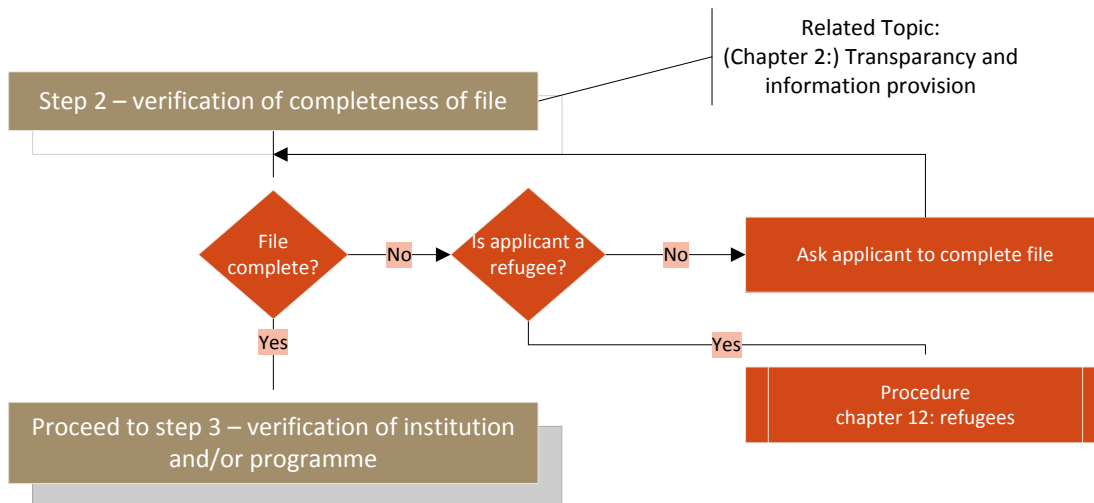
Related Topic:
(Chapter 2:) Transparancy and information provision

Step 2 – verification of completeness of file

File complete?

No

Is applicant a refugee?

No

Ask applicant to complete file

Yes

Yes

Procedure chapter 12: refugees

Proceed to step 3 – verification of institution and/or programme